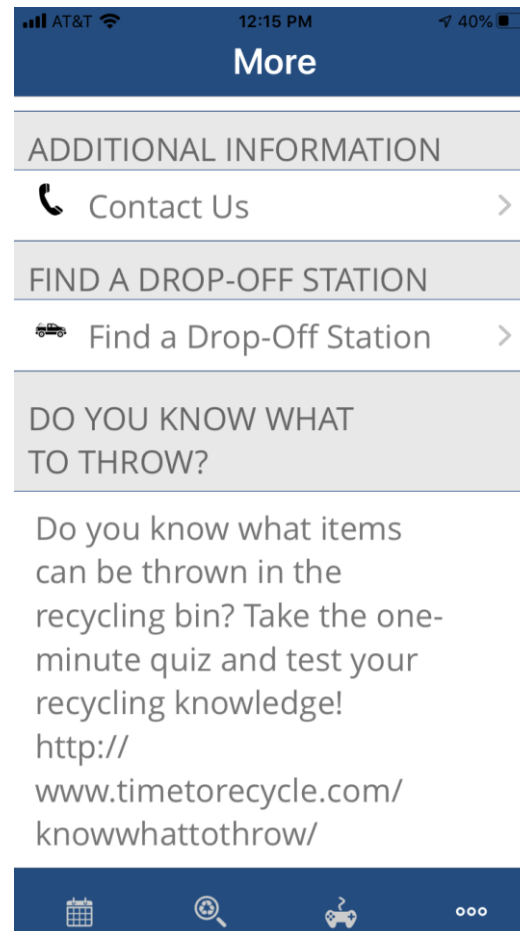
AT&T 12:15 PM 40%

More

ADDITIONAL INFORMATION

Contact Us

FIND A DROP-OFF STATION

Find a Drop-Off Station

DO YOU KNOW WHAT TO THROW?

Do you know what items can be thrown in the recycling bin? Take the one-minute quiz and test your recycling knowledge! http://www.timetorecycle.com/knowwhattothrow/